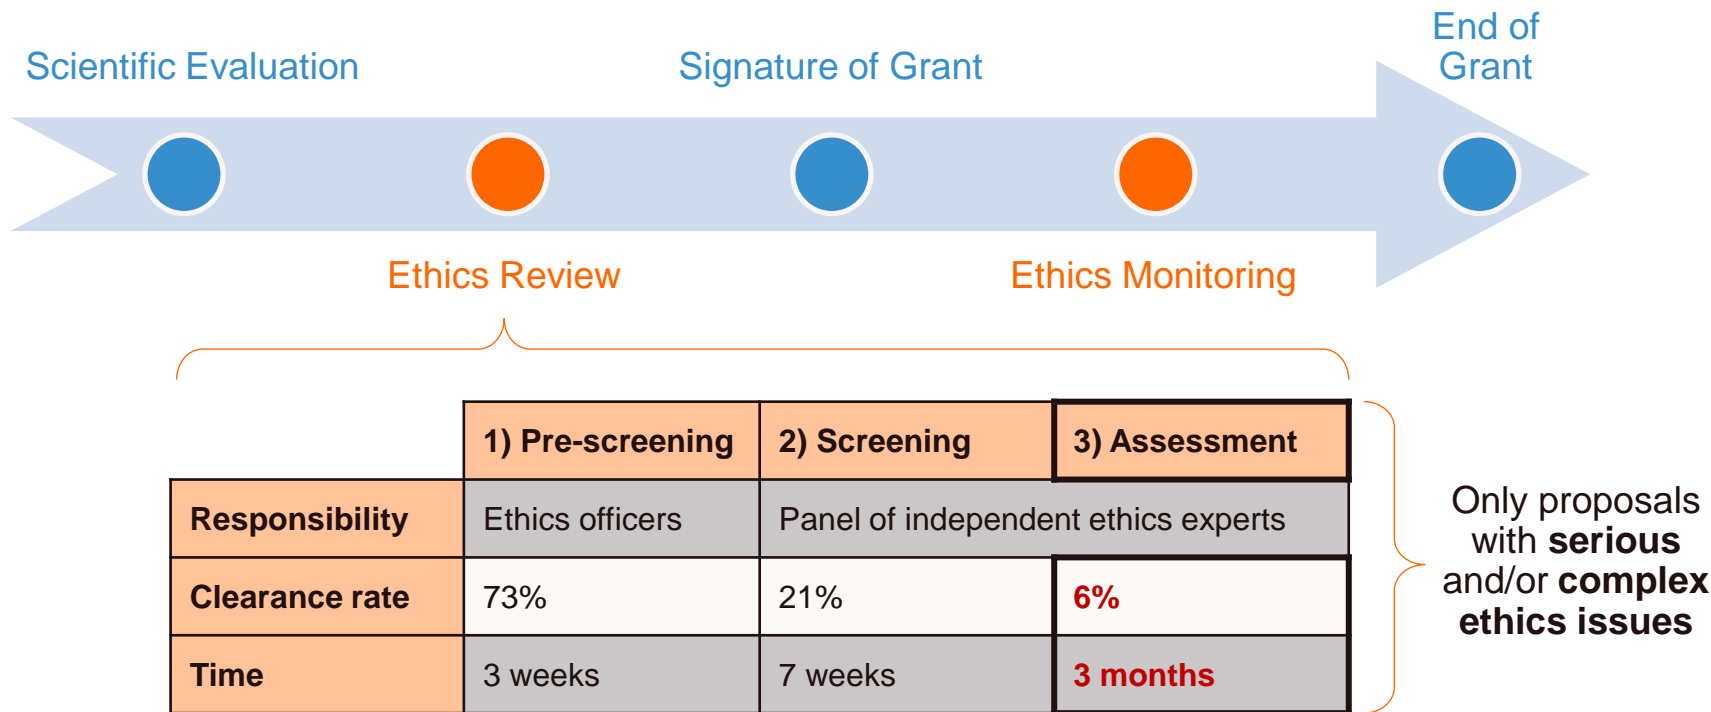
Scientific Evaluation

Signature of Grant

End of Grant

Ethics Review

Ethics Monitoring

| | 1) Pre-screening | 2) Screening | 3) Assessment |
|---|---|---|---|
| Responsibility | Ethics officers | Panel of independent ethics experts | |
| Clearance rate | 73% | 21% | 6% |
| Time | 3 weeks | 7 weeks | 3 months |

Only proposals with serious and/or complex ethics issues